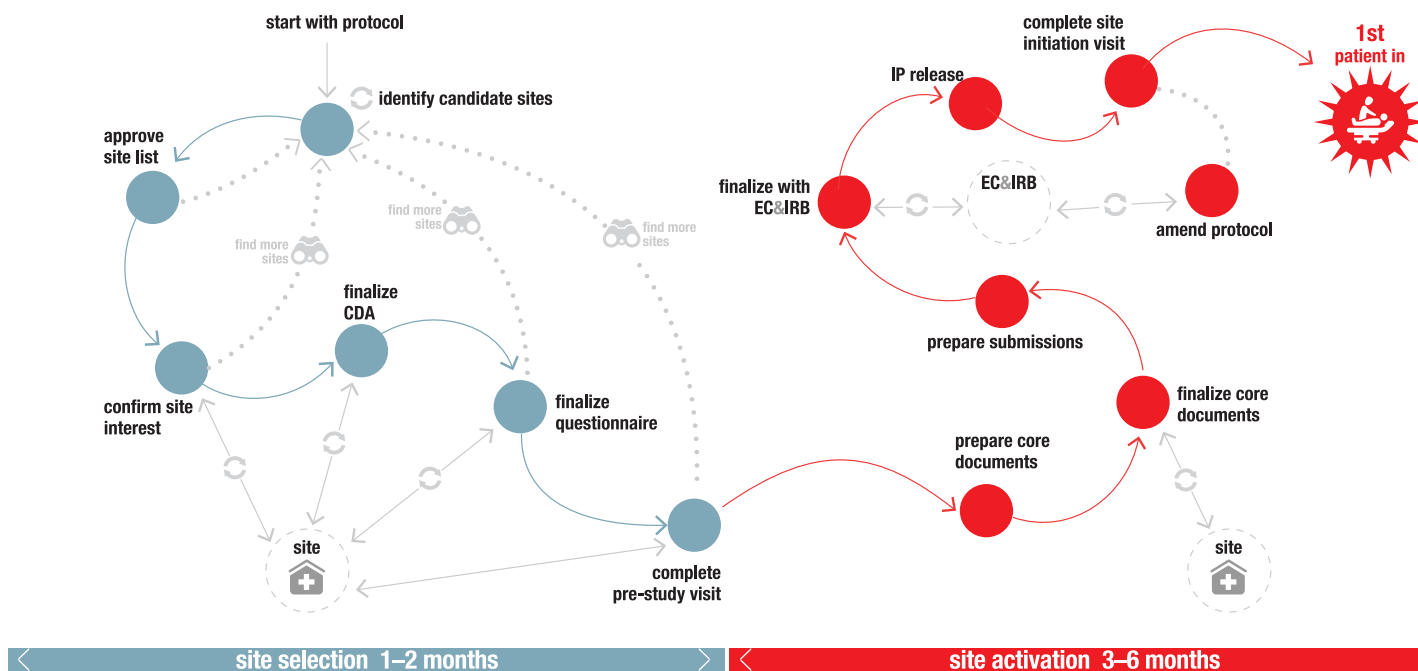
start with protocol

identify candidate sites

approve site list

find more sites

find more sites

find more sites

finalize CDA

confirm site interest

finalize questionnaire

site

complete pre-study visit

IP release

complete site initiation visit

1st patient in

finalize with EC&IRB

EC&IRB

amend protocol

prepare submissions

finalize core documents

prepare core documents

site

site selection 1–2 months

site activation 3–6 months